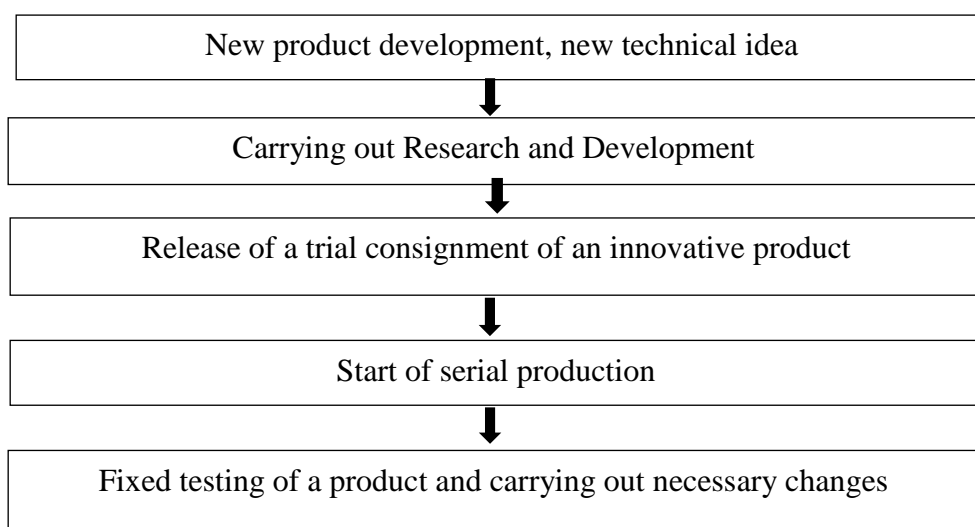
New product development, new technical idea

Carrying out Research and Development

Release of a trial consignment of an innovative product

Start of serial production

Fixed testing of a product and carrying out necessary changes